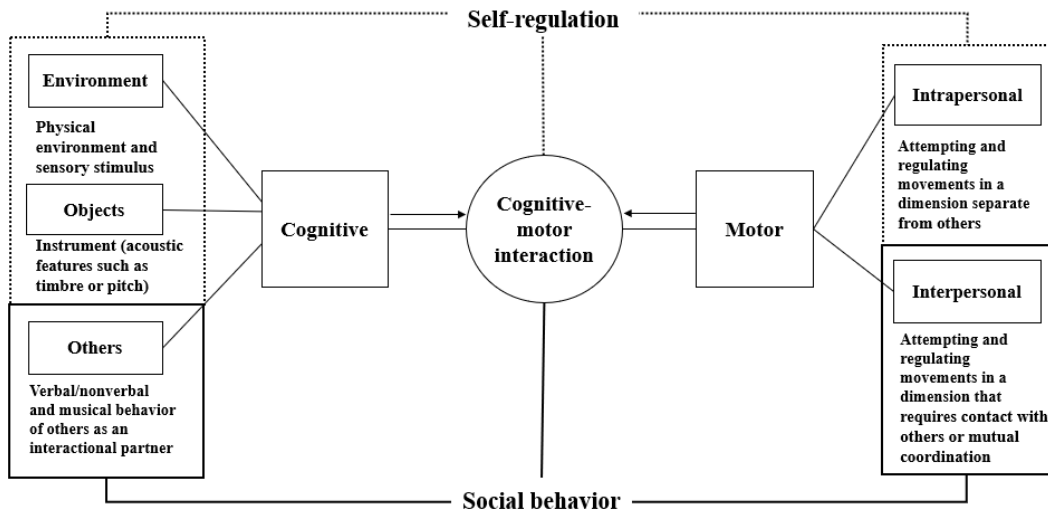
Self-regulation

Environment

Physical environment and sensory stimulus

Objects

Instrument (acoustic features such as timbre or pitch)

Others

Verbal/nonverbal and musical behavior of others as an interactional partner

Cognitive

Cognitive-motor interaction

Motor

Intrapersonal

Attempting and regulating movements in a dimension separate from others

Interpersonal

Attempting and regulating movements in a dimension that requires contact with others or mutual coordination

Social behavior